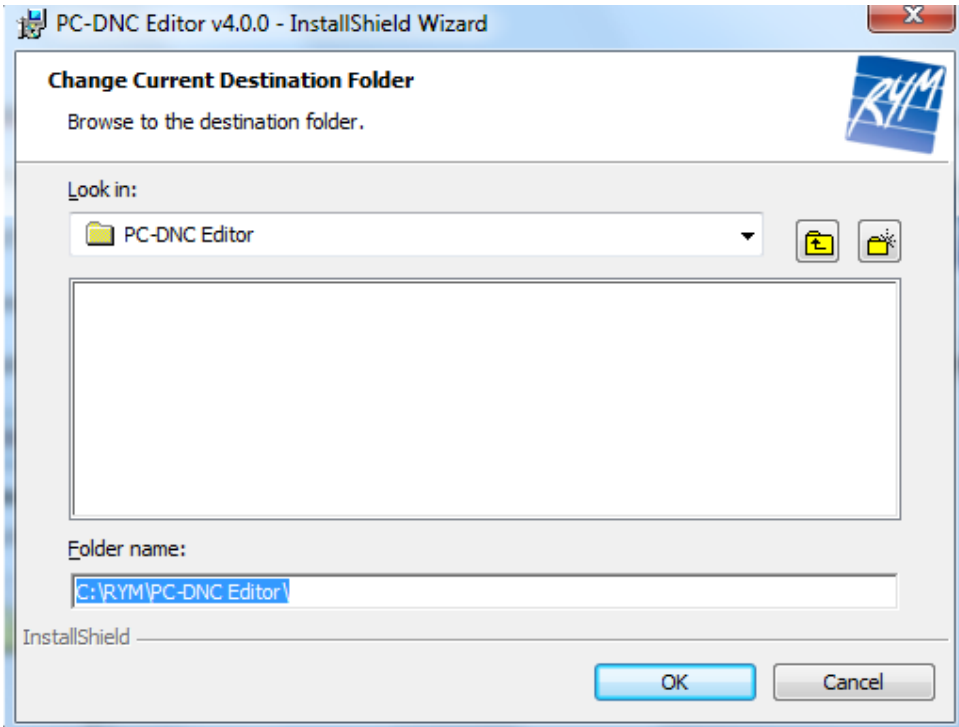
PC-DNC Editor v4.0.0 - InstallShield Wizard

Change Current Destination Folder

Browse to the destination folder.

RYM

Look in:

PC-DNC Editor

Folder name:

C:\RYM\PC-DNC Editor\

InstallShield

OK

Cancel